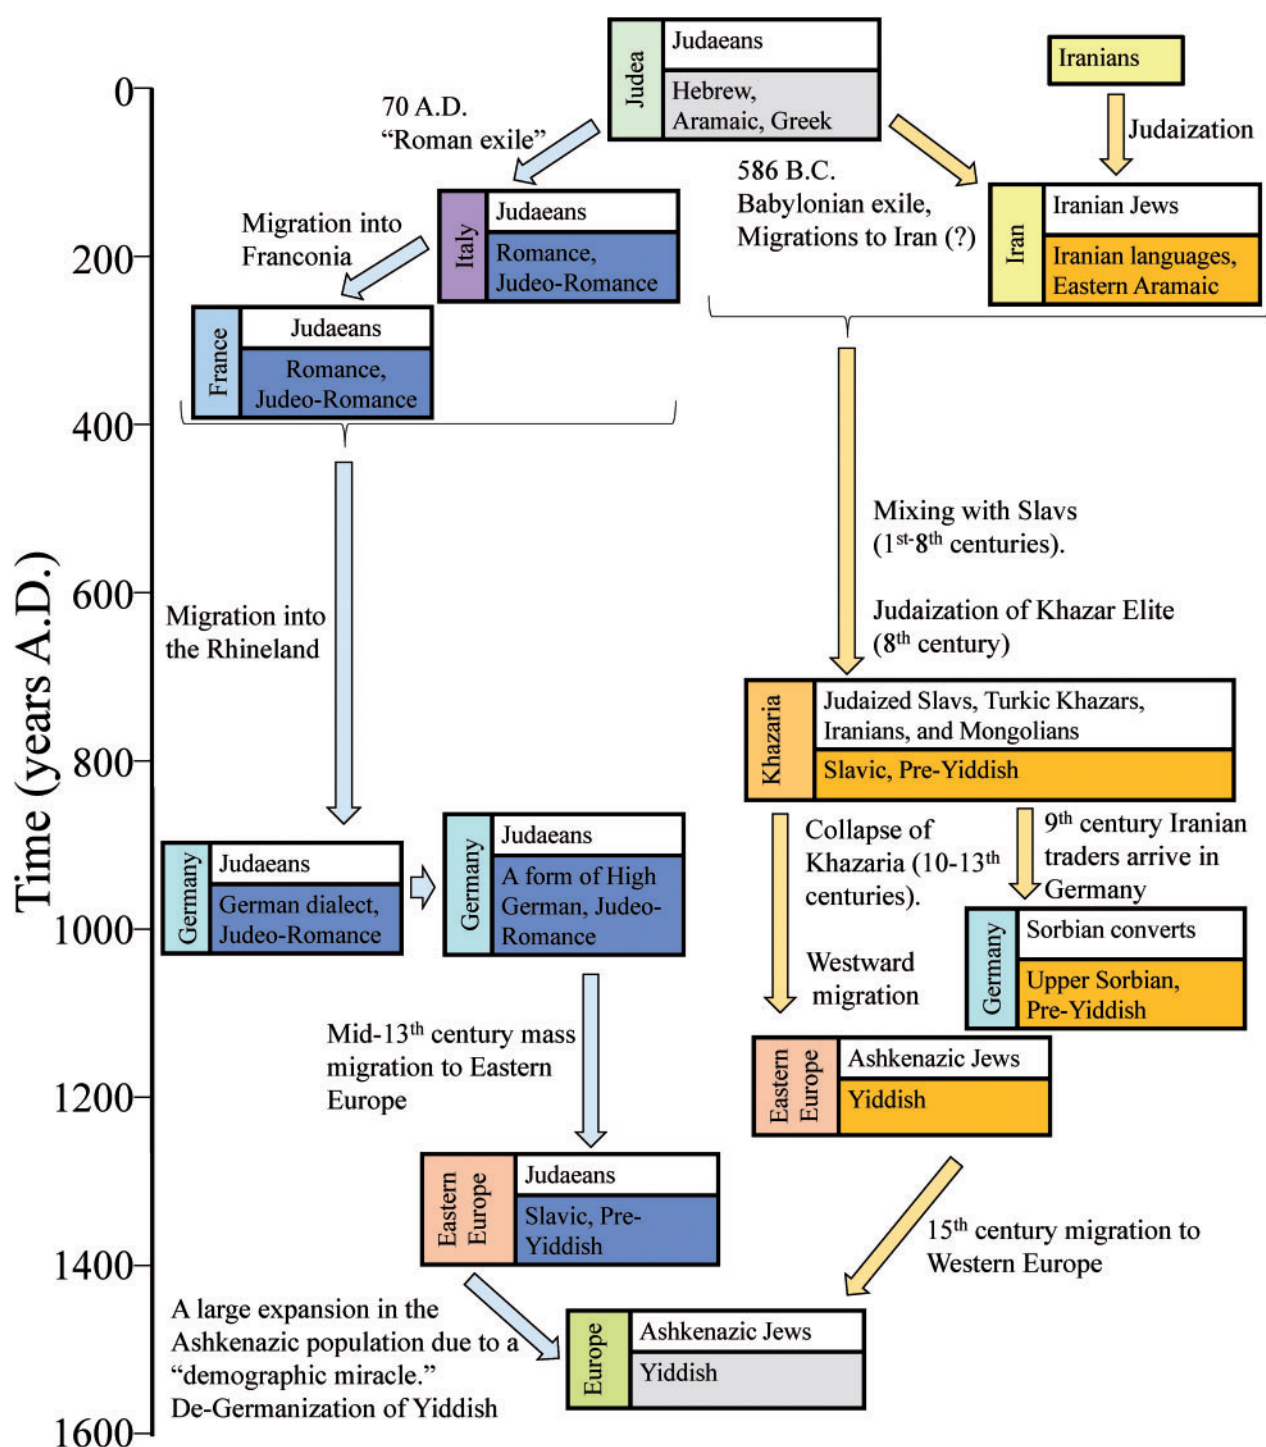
Judea
Judaeans
Hebrew, Aramaic, Greek

Iranians

Judaization

Time (years A.D.)
0
200
400
600
800
1000
1200
1400
1600

70 A.D. "Roman exile"

586 B.C. Babylonian exile, Migrations to Iran (?)

Iran
Iranian Jews
Iranian languages, Eastern Aramaic

Migration into Franconia

Italy
Judaeans
Romance, Judeo-Romance

France
Judaeans
Romance, Judeo-Romance

Migration into the Rhineland

Mixing with Slavs ($1^{st}$-$8^{th}$ centuries).

Judaization of Khazar Elite ($8^{th}$ century)

Khazaria
Judaized Slavs, Turkic Khazars, Iranians, and Mongolians
Slavic, Pre-Yiddish

Germany
Judaeans
German dialect, Judeo-Romance

Germany
Judaeans
A form of High German, Judeo-Romance

Collapse of Khazaria (10-$13^{th}$ centuries).

$9^{th}$ century Iranian traders arrive in Germany

Westward migration

Germany
Sorbian converts
Upper Sorbian, Pre-Yiddish

Mid-$13^{th}$ century mass migration to Eastern Europe

Eastern Europe
Ashkenazic Jews
Yiddish

Eastern Europe
Judaeans
Slavic, Pre-Yiddish

$15^{th}$ century migration to Western Europe

A large expansion in the Ashkenazic population due to a "demographic miracle." De-Germanization of Yiddish

Europe
Ashkenazic Jews
Yiddish